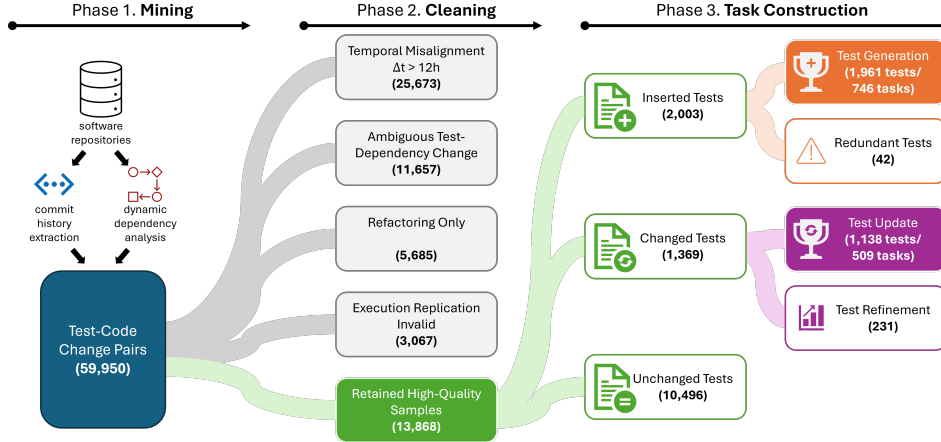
Phase 1. **Mining**

software repositories

commit history extraction

dynamic dependency analysis

Test-Code Change Pairs
**(59,950)**

Phase 2. **Cleaning**

Temporal Misalignment
$\Delta t > 12h$
**(25,673)**

Ambiguous Test-Dependency Change
**(11,657)**

Refactoring Only
**(5,685)**

Execution Replication Invalid
**(3,067)**

Retained High-Quality Samples
**(13,868)**

Phase 3. **Task Construction**

Inserted Tests
**(2,003)**

Test Generation
**(1,961 tests/ 746 tasks)**

Redundant Tests
**(42)**

Changed Tests
**(1,369)**

Test Update
**(1,138 tests/ 509 tasks)**

Test Refinement
**(231)**

Unchanged Tests
**(10,496)**